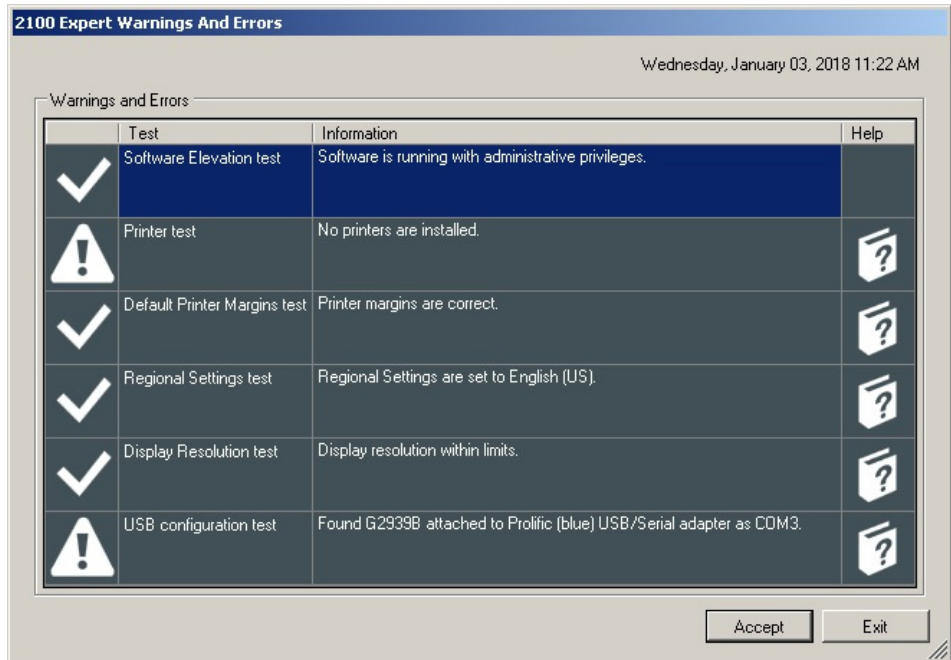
2100 Expert Warnings And Errors

Wednesday, January 03, 2018 11:22 AM

Warnings and Errors

| | Test | Information | Help |
|---|---|---|---|
| | Software Elevation test | Software is running with administrative privileges. | |
| | Printer test | No printers are installed. | ? |
| | Default Printer Margins test | Printer margins are correct. | ? |
| | Regional Settings test | Regional Settings are set to English (US). | ? |
| | Display Resolution test | Display resolution within limits. | ? |
| | USB configuration test | Found G2939B attached to Prolific (blue) USB/Serial adapter as COM3. | ? |

Accept
Exit